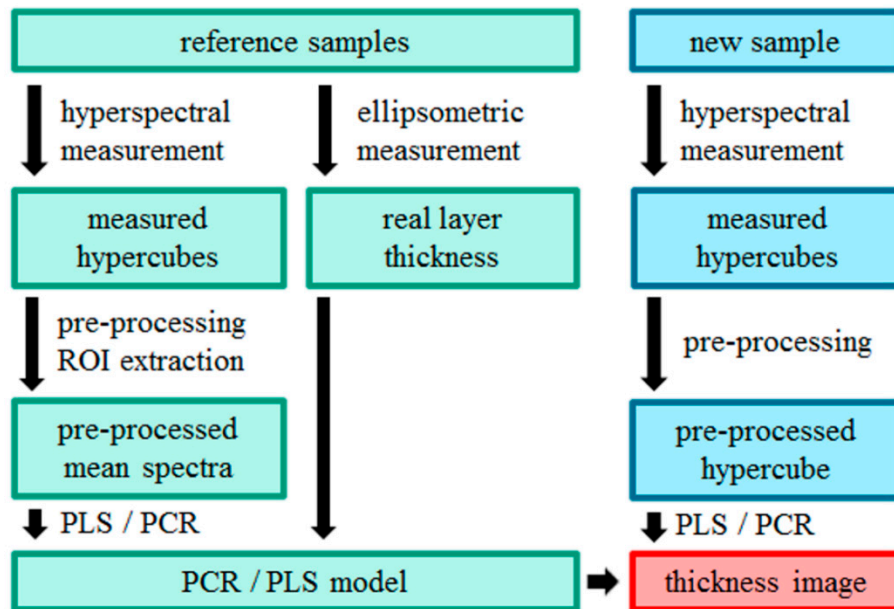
reference samples

new sample

hyperspectral measurement

ellipsometric measurement

hyperspectral measurement

measured hypercubes

real layer thickness

measured hypercubes

pre-processing ROI extraction

pre-processing

pre-processed mean spectra

pre-processed hypercube

PLS / PCR

PLS / PCR

PCR / PLS model

thickness image